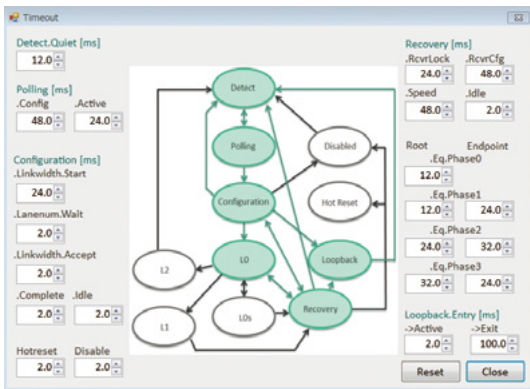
Timeout

Detect.Quiet [ms]
12.0

Polling [ms]
.Config .Active
48.0 24.0

Configuration [ms]
.Linkwidth.Start
24.0
.Lanenum.Wait
2.0
.Linkwidth.Accept
2.0
.Complete .Idle
2.0 2.0

Hotreset Disable
2.0 2.0

Detect
Polling
Disabled
Configuration
Hot Reset
L2
L0
Loopback
L1
L0s
Recovery

Recovery [ms]
.RcvrLock .RcvrCfg
24.0 48.0
.Speed .Idle
48.0 2.0

Root Endpoint
.Eq.Phase0
12.0
.Eq.Phase1
12.0 24.0
.Eq.Phase2
24.0 32.0
.Eq.Phase3
32.0 24.0

Loopback.Entry [ms]
->Active ->Exit
2.0 100.0

Reset Close